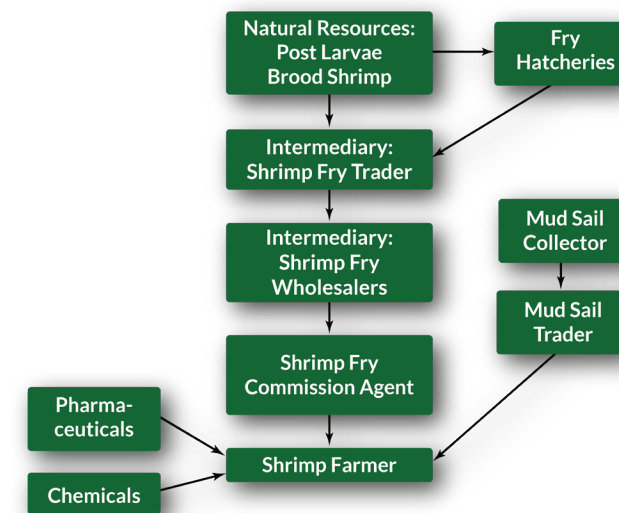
Natural Resources:
Post Larvae
Brood Shrimp

Fry
Hatcheries

Intermediary:
Shrimp Fry Trader

Intermediary:
Shrimp Fry
Wholesalers

Mud Sail
Collector

Mud Sail
Trader

Shrimp Fry
Commission Agent

Pharmaceuticals

Shrimp Farmer

Chemicals